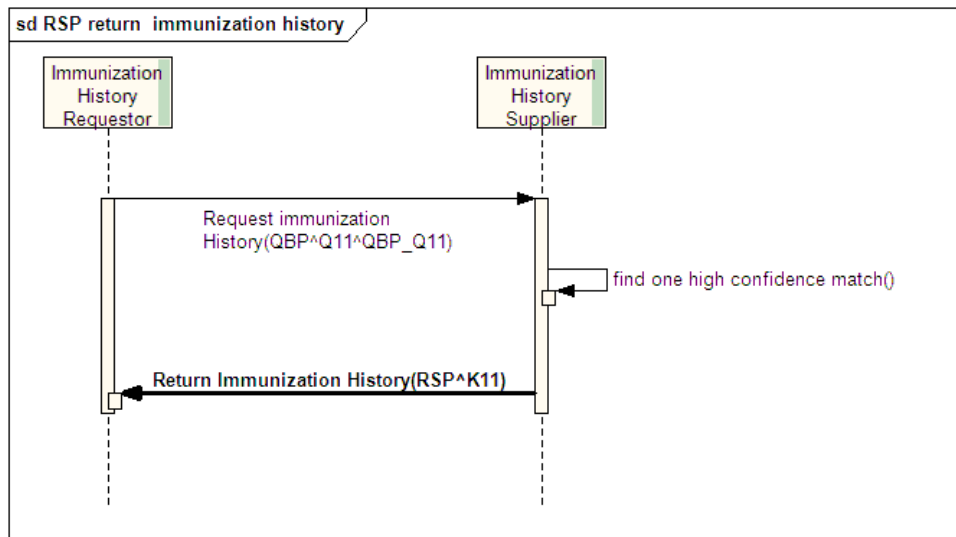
sd RSP return immunization history

Immunization History Requestor

Immunization History Supplier

Request immunization History(QBP^Q11^QBP_Q11)

find one high confidence match()

Return Immunization History(RSP^K11)